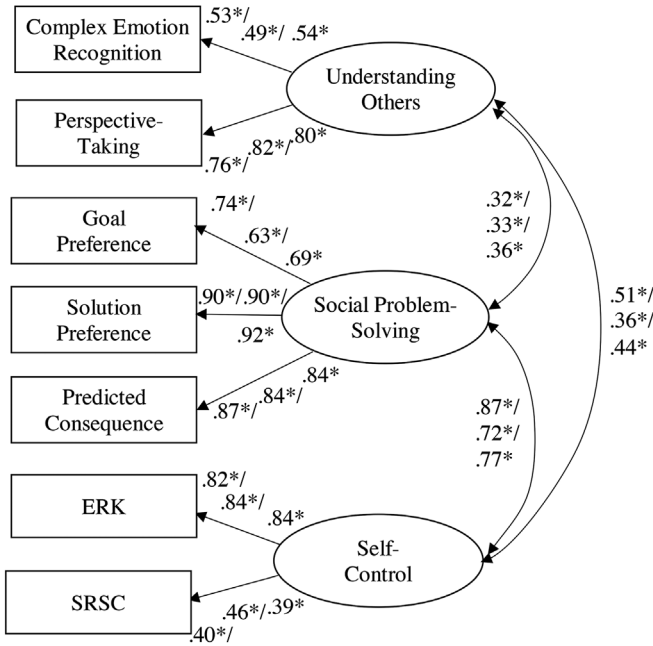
Complex Emotion Recognition

.53*/ .49*/ .54*

Understanding Others

Perspective-Taking

.76*/ .82*/ .80*

Goal Preference

.74*/ .63*/ .69*

.32*/ .33*/ .36*

Solution Preference

.90*/ .90*/ .92*

Social Problem-Solving

.51*/ .36*/ .44*

Predicted Consequence

.87*/ .84*/ .84*

.87*/ .72*/ .77*

ERK

.82*/ .84*/ .84*

Self-Control

SRSC

.40*/ .46*/ .39*